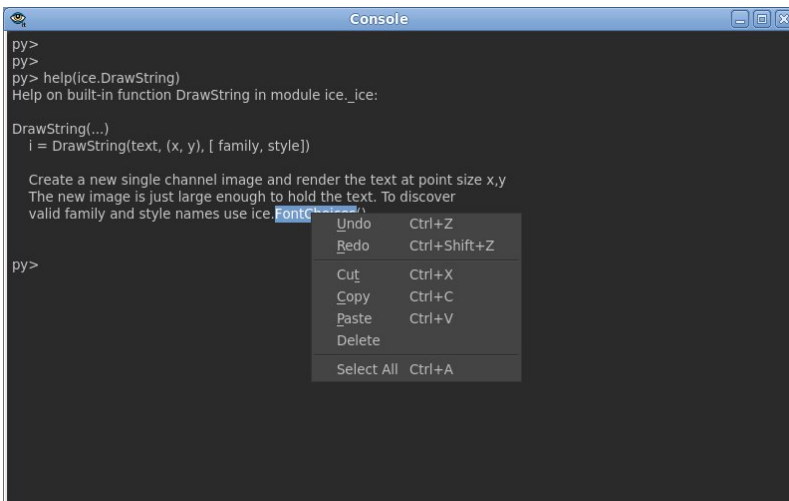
Console

py>
py>
py> help(ice.DrawString)
Help on built-in function DrawString in module ice._ice:

DrawString(...)
i = DrawString(text, (x, y), [ family, style])

Create a new single channel image and render the text at point size x,y
The new image is just large enough to hold the text. To discover
valid family and style names use ice.FontCh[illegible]()

py>

Undo Ctrl+Z
Redo Ctrl+Shift+Z
Cut Ctrl+X
Copy Ctrl+C
Paste Ctrl+V
Delete
Select All Ctrl+A